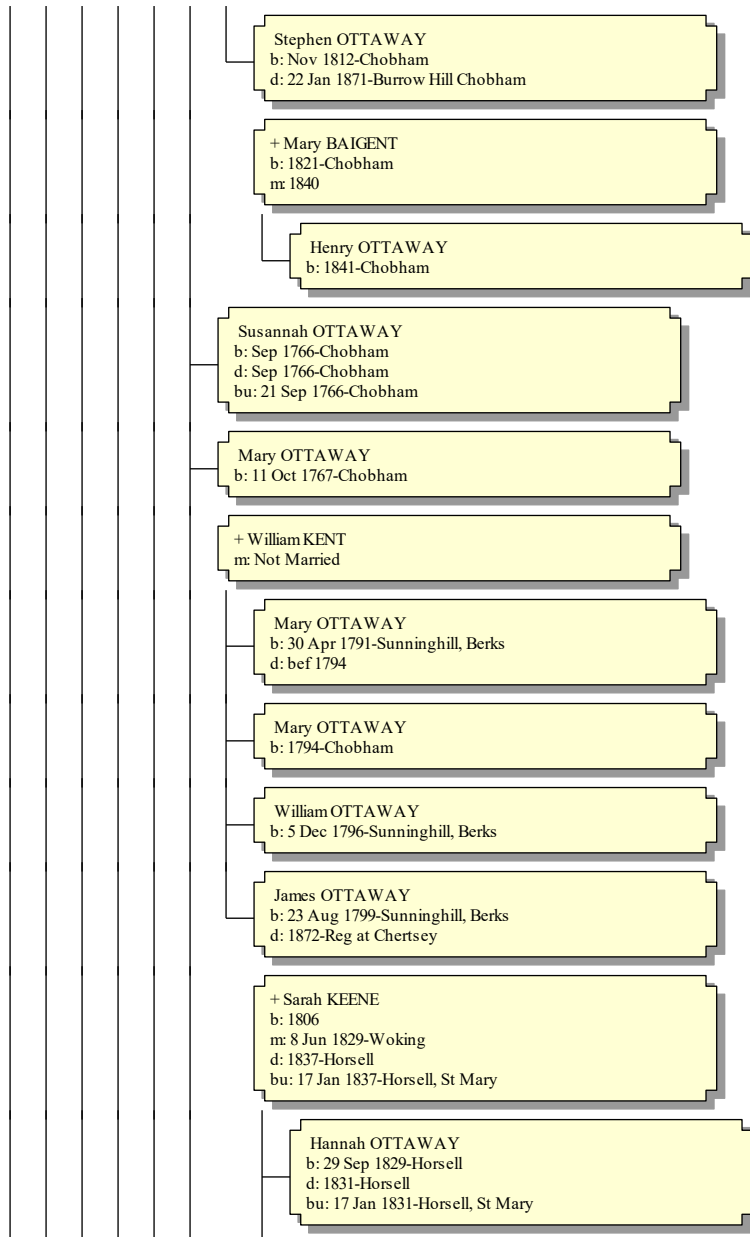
Stephen OTTAWAY
b: Nov 1812-Chobham
d: 22 Jan 1871-Burrow Hill Chobham

+ Mary BAIGENT
b: 1821-Chobham
m: 1840

Henry OTTAWAY
b: 1841-Chobham

Susannah OTTAWAY
b: Sep 1766-Chobham
d: Sep 1766-Chobham
bu: 21 Sep 1766-Chobham

Mary OTTAWAY
b: 11 Oct 1767-Chobham

+ William KENT
m: Not Married

Mary OTTAWAY
b: 30 Apr 1791-Sunninghill, Berks
d: bef 1794

Mary OTTAWAY
b: 1794-Chobham

William OTTAWAY
b: 5 Dec 1796-Sunninghill, Berks

James OTTAWAY
b: 23 Aug 1799-Sunninghill, Berks
d: 1872-Reg at Chertsey

+ Sarah KEENE
b: 1806
m: 8 Jun 1829-Woking
d: 1837-Horsell
bu: 17 Jan 1837-Horsell, St Mary

Hannah OTTAWAY
b: 29 Sep 1829-Horsell
d: 1831-Horsell
bu: 17 Jan 1831-Horsell, St Mary